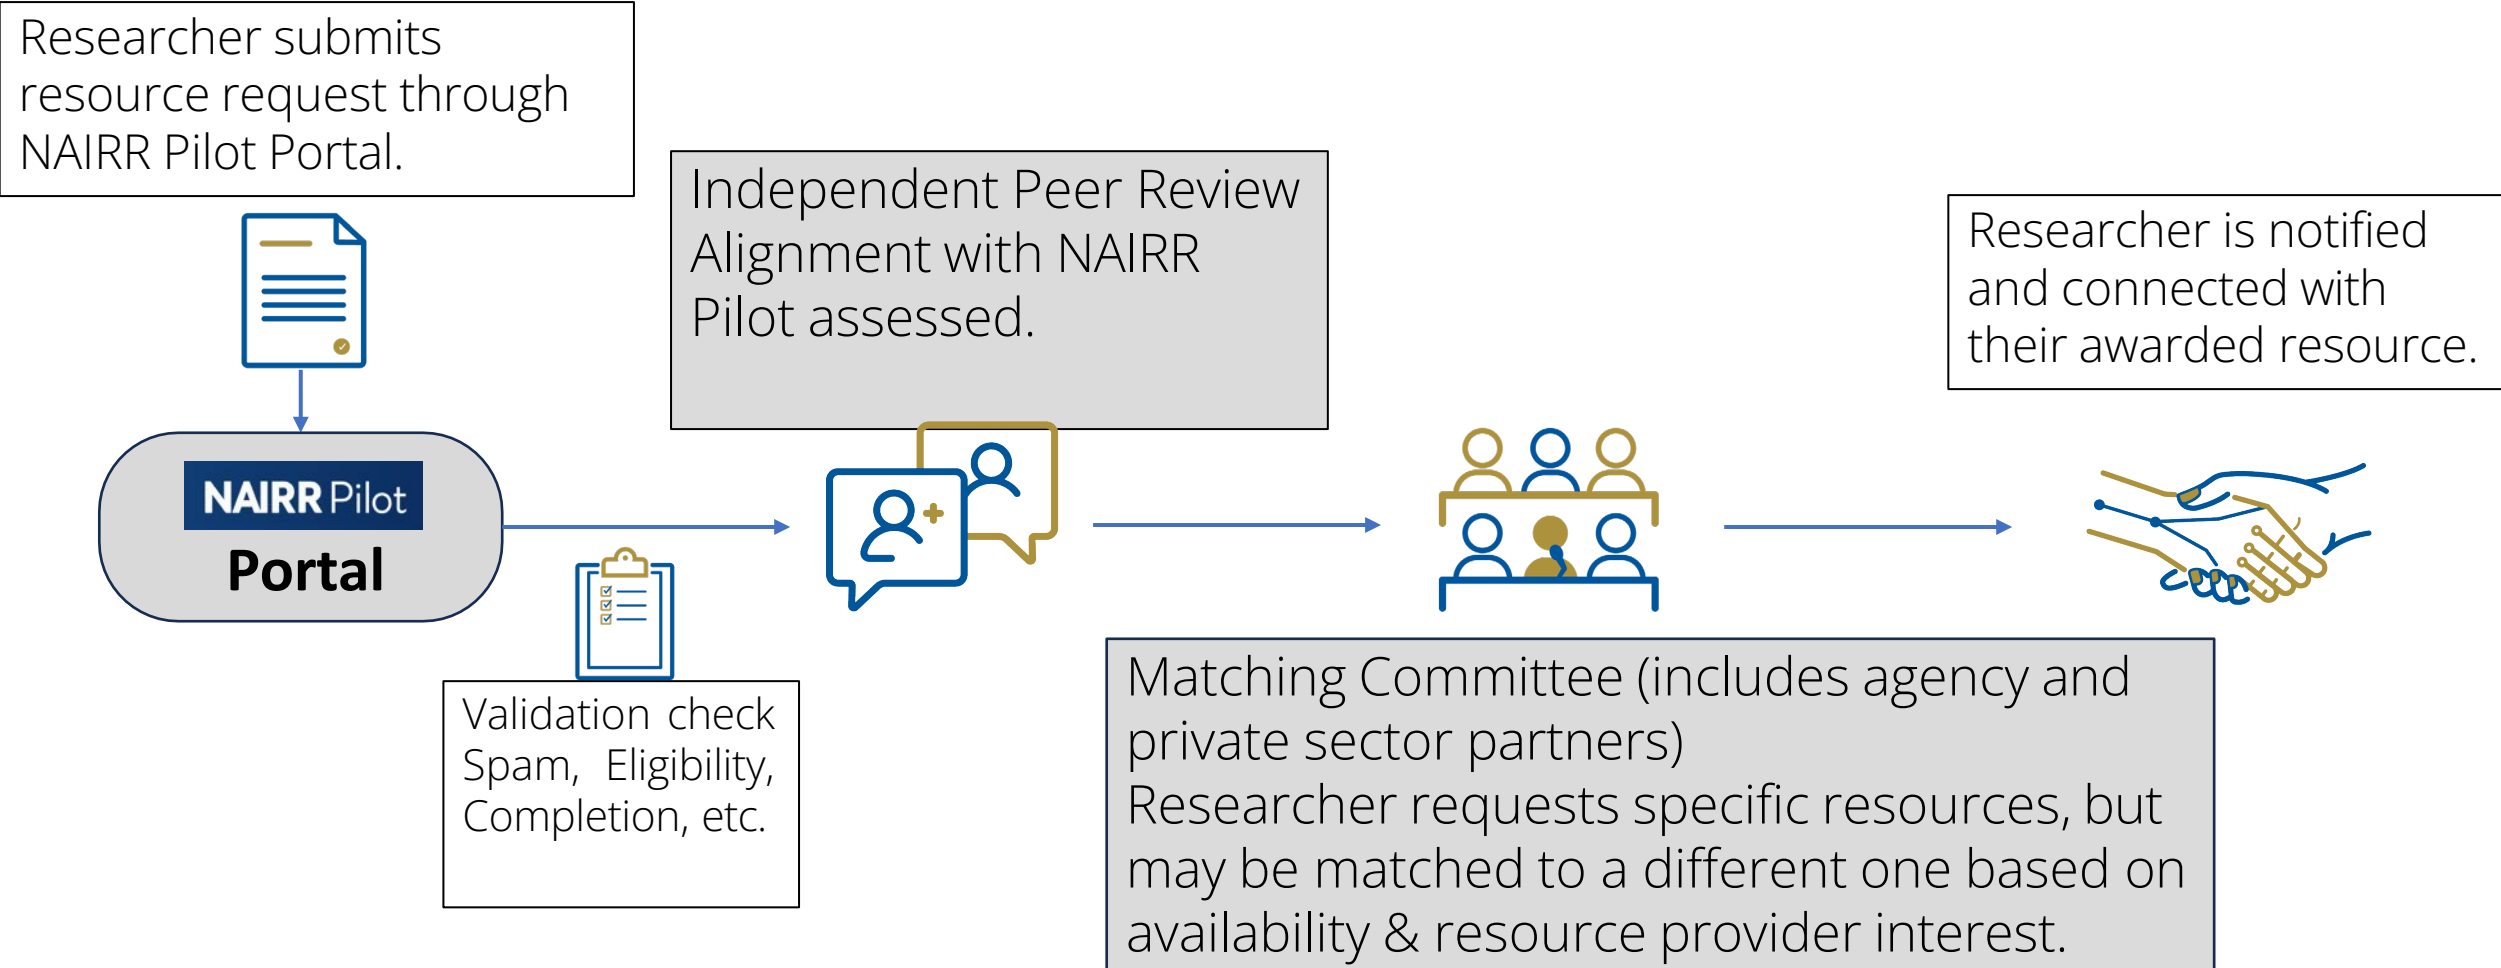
Researcher submits resource request through NAIRR Pilot Portal.

NAIRR Pilot
Portal

Independent Peer Review
Alignment with NAIRR Pilot assessed.

Researcher is notified and connected with their awarded resource.

Validation check
Spam, Eligibility, Completion, etc.

Matching Committee (includes agency and private sector partners)
Researcher requests specific resources, but may be matched to a different one based on availability & resource provider interest.